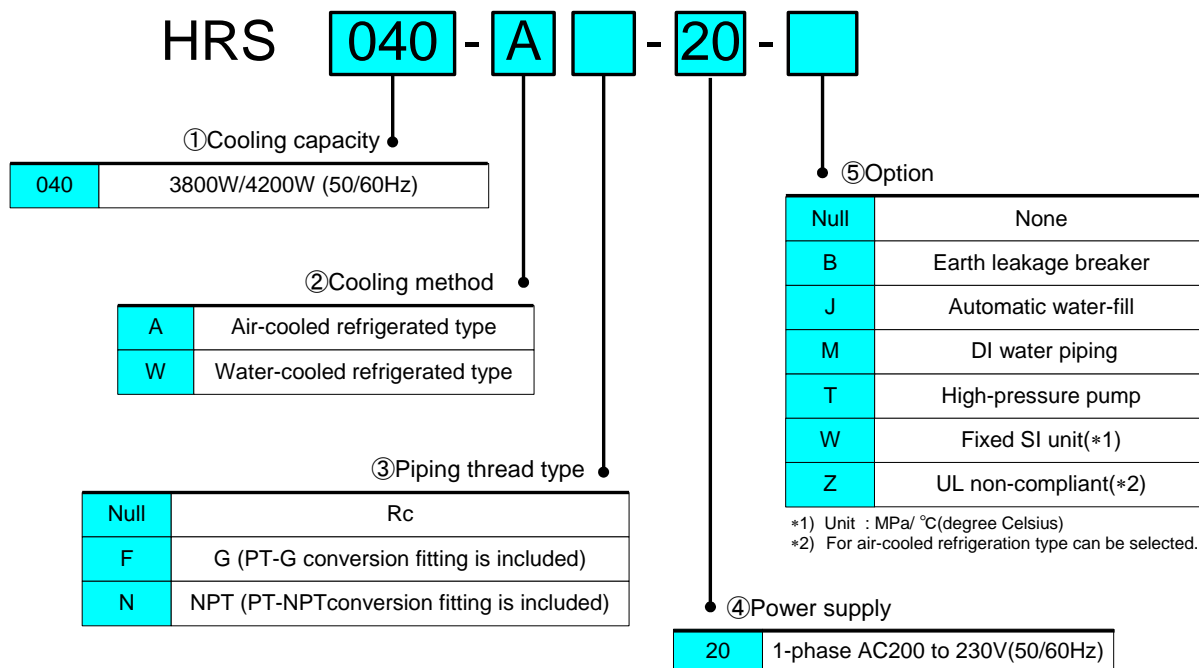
HRS 040 - A - 20 -

①Cooling capacity

| 040 | 3800W/4200W (50/60Hz) |
|---|---|

②Cooling method

| A | Air-cooled refrigerated type |
|---|---|
| W | Water-cooled refrigerated type |

③Piping thread type

| Null | Rc |
|---|---|
| F | G (PT-G conversion fitting is included) |
| N | NPT (PT-NPTconversion fitting is included) |

④Power supply

| 20 | 1-phase AC200 to 230V(50/60Hz) |
|---|---|

⑤Option

| Null | None |
|---|---|
| B | Earth leakage breaker |
| J | Automatic water-fill |
| M | DI water piping |
| T | High-pressure pump |
| W | Fixed SI unit(∗1) |
| Z | UL non-compliant(∗2) |

∗1) Unit : MPa/ °C(degree Celsius)
∗2) For air-cooled refrigeration type can be selected.